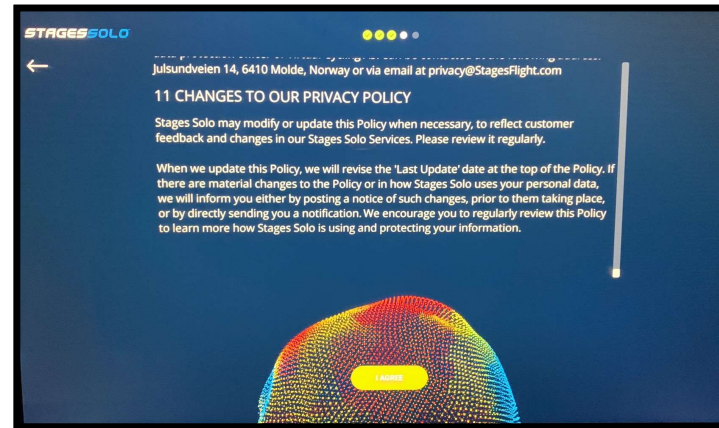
STAGESSOLO

←

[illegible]
Julsundveien 14, 6410 Molde, Norway or via email at privacy@StagesFlight.com

11 CHANGES TO OUR PRIVACY POLICY

Stages Solo may modify or update this Policy when necessary, to reflect customer feedback and changes in our Stages Solo Services. Please review it regularly.

When we update this Policy, we will revise the 'Last Update' date at the top of the Policy. If there are material changes to the Policy or in how Stages Solo uses your personal data, we will inform you either by posting a notice of such changes, prior to them taking place, or by directly sending you a notification. We encourage you to regularly review this Policy to learn more how Stages Solo is using and protecting your information.

I AGREE